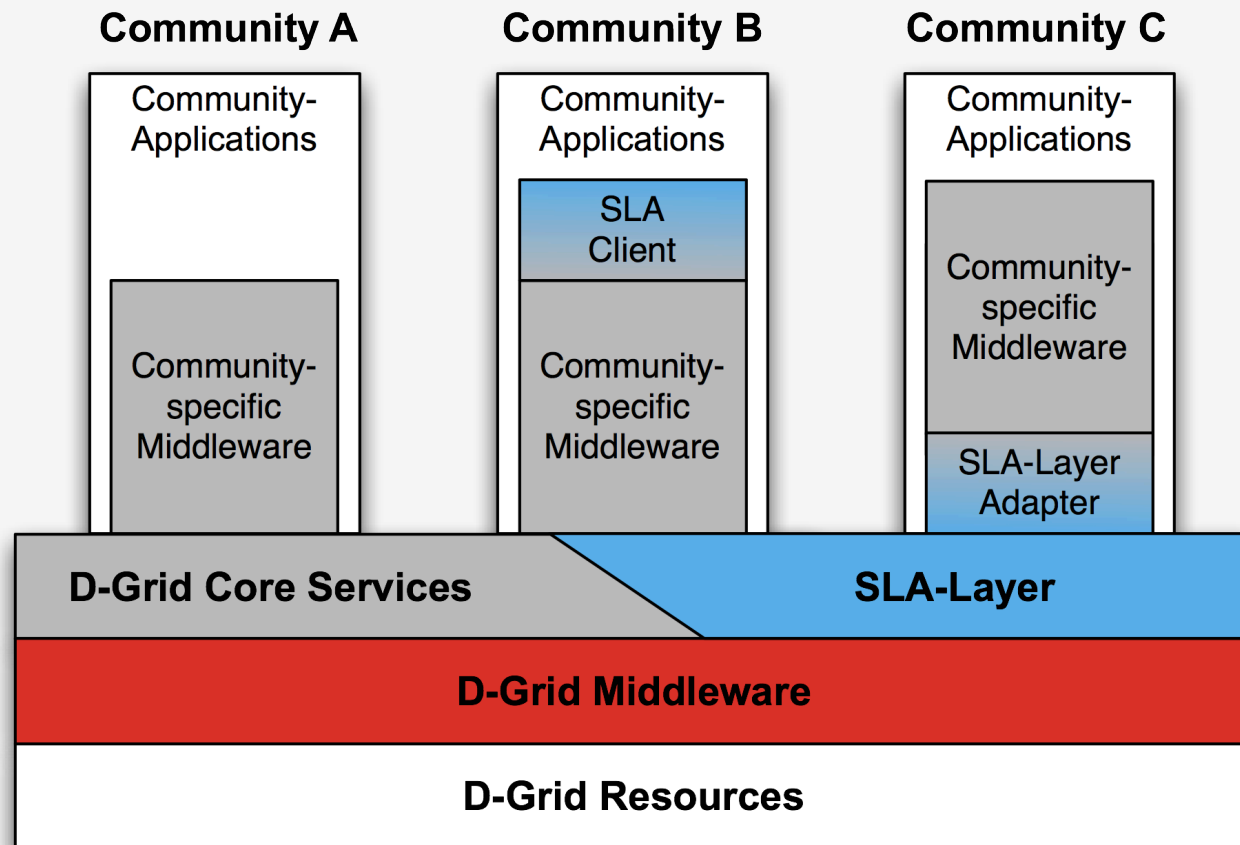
Community A

Community-Applications

Community-specific Middleware

Community B

Community-Applications

SLA Client

Community-specific Middleware

Community C

Community-Applications

Community-specific Middleware

SLA-Layer Adapter

D-Grid Core Services

SLA-Layer

D-Grid Middleware

D-Grid Resources